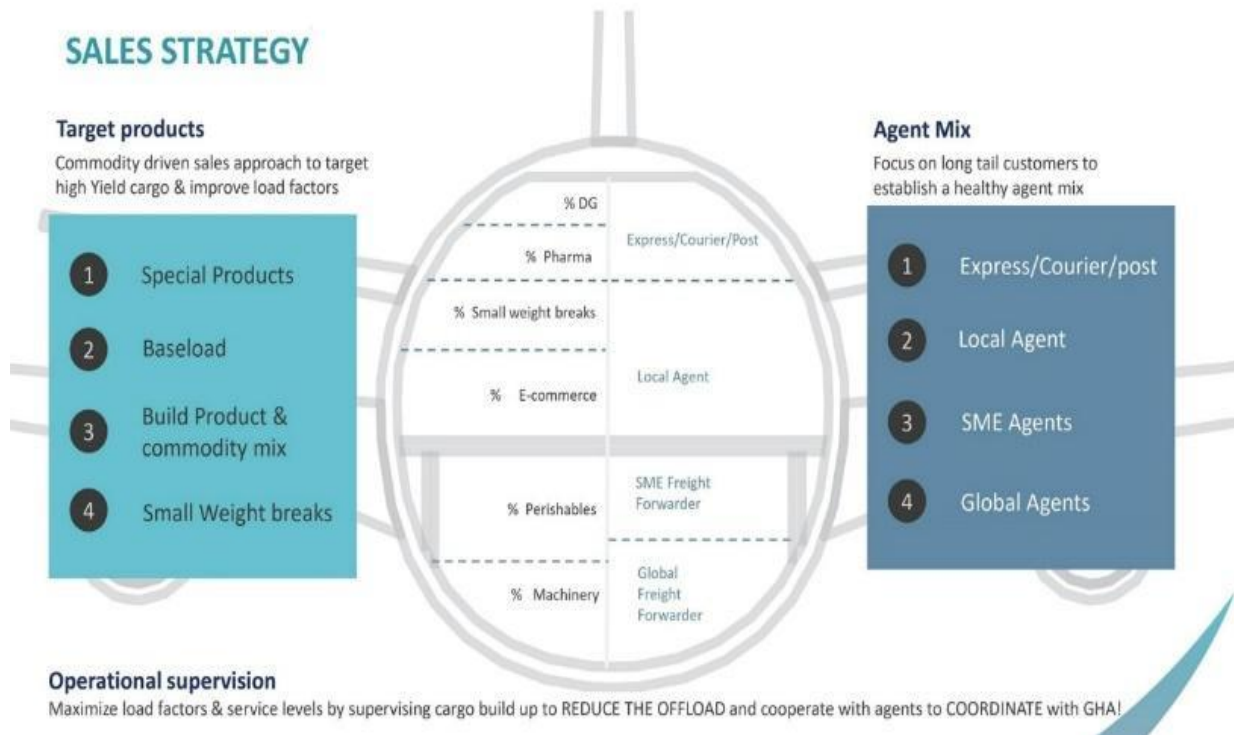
SALES STRATEGY

Target products
Commodity driven sales approach to target high Yield cargo & improve load factors

1 Special Products
2 Baseload
3 Build Product & commodity mix
4 Small Weight breaks

% DG
% Pharma
% Small weight breaks
% E-commerce
% Perishables
% Machinery

Express/Courier/Post
Local Agent
SME Freight Forwarder
Global Freight Forwarder

Agent Mix
Focus on long tail customers to establish a healthy agent mix

1 Express/Courier/post
2 Local Agent
3 SME Agents
4 Global Agents

Operational supervision
Maximize load factors & service levels by supervising cargo build up to REDUCE THE OFFLOAD and cooperate with agents to COORDINATE with GHA!